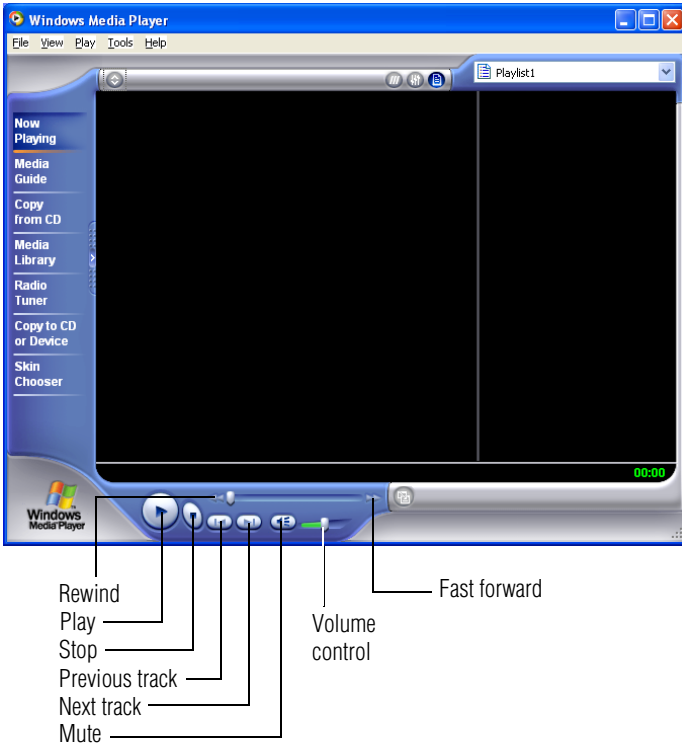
Windows Media Player

File View Play Tools Help

Playlist1

Now Playing

Media Guide

Copy from CD

Media Library

Radio Tuner

Copy to CD or Device

Skin Chooser

00:00

Windows Media Player

Rewind

Play

Stop

Previous track

Next track

Mute

Volume control

Fast forward